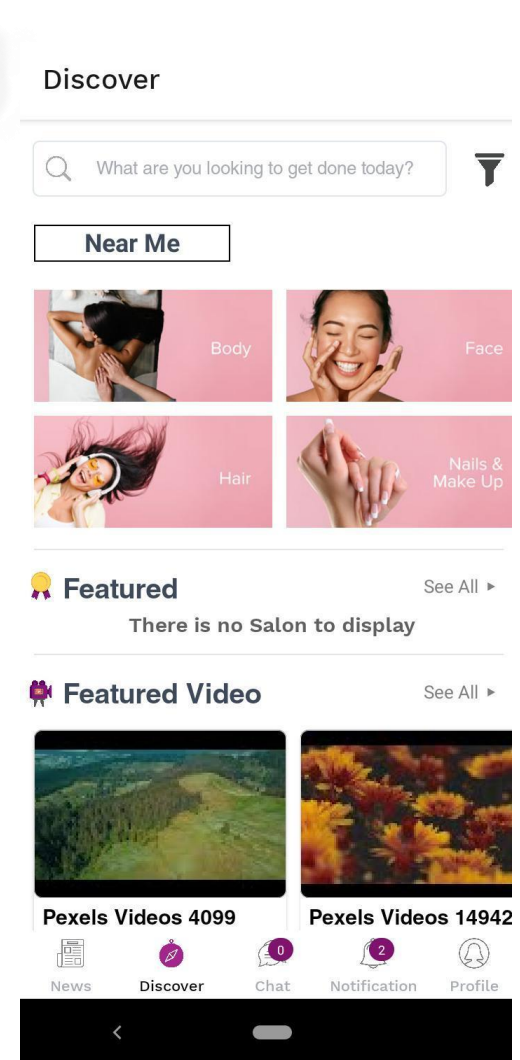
Discover

What are you looking to get done today?

Near Me

Body

Face

Hair

Nails & Make Up

Featured
See All ▸

There is no Salon to display

Featured Video
See All ▸

Pexels Videos 4099

Pexels Videos 14942

News
Discover
0
Chat
2
Notification
Profile